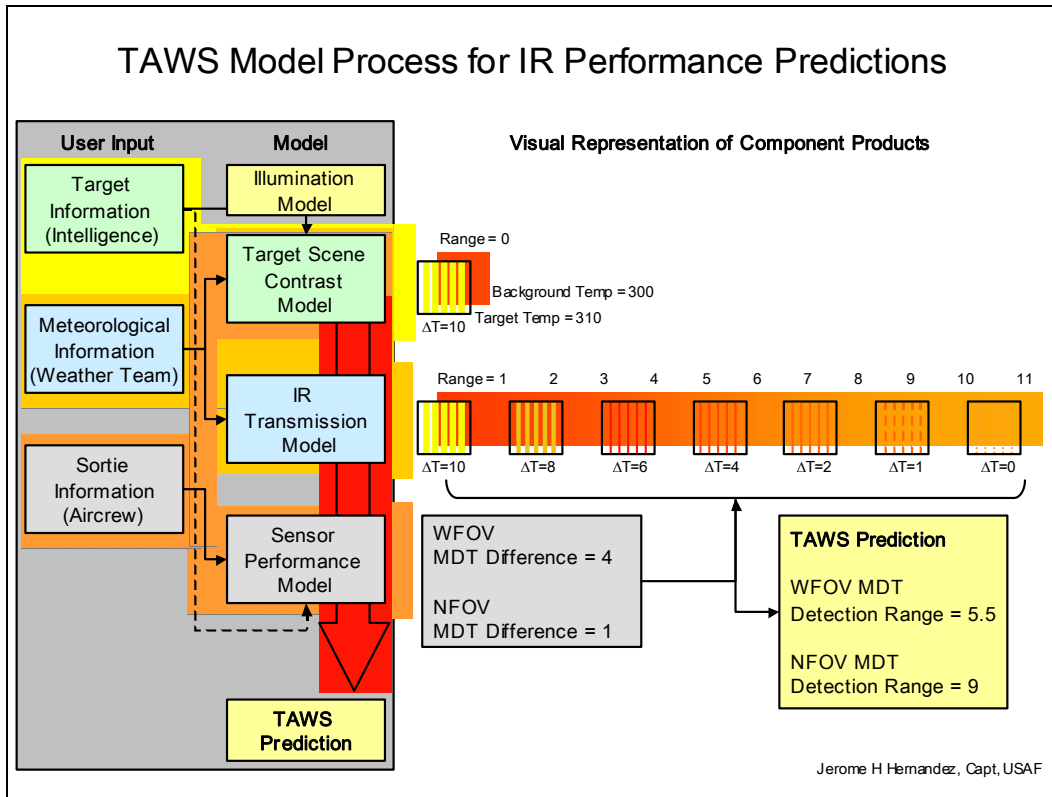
TAWS Model Process for IR Performance Predictions

User Input

Model

Target Information (Intelligence)

Illumination Model

Target Scene Contrast Model

Meteorological Information (Weather Team)

IR Transmission Model

Sortie Information (Aircrew)

Sensor Performance Model

TAWS Prediction

Visual Representation of Component Products

Range = 0

Background Temp = 300

Target Temp = 310

$\Delta$T=10

Range = 1 2 3 4 5 6 7 8 9 10 11

$\Delta$T=10 $\Delta$T=8 $\Delta$T=6 $\Delta$T=4 $\Delta$T=2 $\Delta$T=1 $\Delta$T=0

WFOV
MDT Difference = 4

NFOV
MDT Difference = 1

TAWS Prediction

WFOV MDT
Detection Range = 5.5

NFOV MDT
Detection Range = 9

Jerome H Hernandez, Capt, USAF